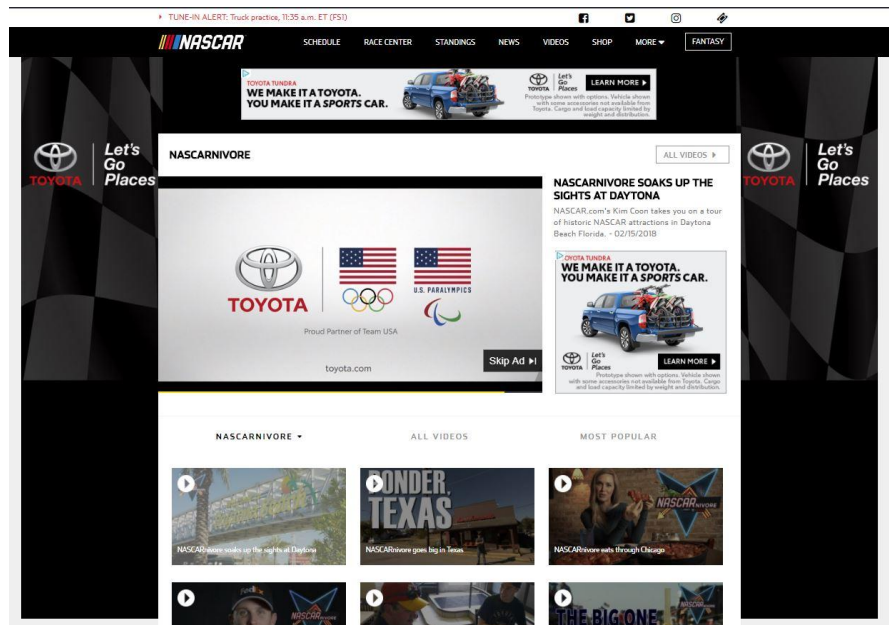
▸ TUNE-IN ALERT: Truck practice, 11:35 a.m. ET (FS1)

NASCAR SCHEDULE RACE CENTER STANDINGS NEWS VIDEOS SHOP MORE ▾ FANTASY

TOYOTA TUNDRA
WE MAKE IT A TOYOTA. YOU MAKE IT A SPORTS CAR.
TOYOTA Let's Go Places
LEARN MORE ▸
Prototype shown with options. Vehicle shown with some accessories not available from Toyota. Cargo and load capacity limited by weight and distribution.

TOYOTA Let's Go Places

TOYOTA Let's Go Places

NASCARNIVORE

ALL VIDEOS ▸

TOYOTA
U.S. PARALYMPICS
Proud Partner of Team USA
toyota.com
Skip Ad ▸|

NASCARNIVORE SOAKS UP THE SIGHTS AT DAYTONA
NASCAR.com's Kim Coon takes you on a tour of historic NASCAR attractions in Daytona Beach Florida. - 02/15/2018

TOYOTA TUNDRA
WE MAKE IT A TOYOTA. YOU MAKE IT A SPORTS CAR.
TOYOTA Let's Go Places
LEARN MORE ▸
Prototype shown with options. Vehicle shown with some accessories not available from Toyota. Cargo and load capacity limited by weight and distribution.

NASCARNIVORE ▾ ALL VIDEOS MOST POPULAR

NASCARnivore soaks up the sights at Daytona

BONDER, TEXAS
NASCARnivore goes big in Texas

NASCARnivore
NASCARnivore eats through Chicago

NASCARnivore

NASCARnivore
THE BIG ONE